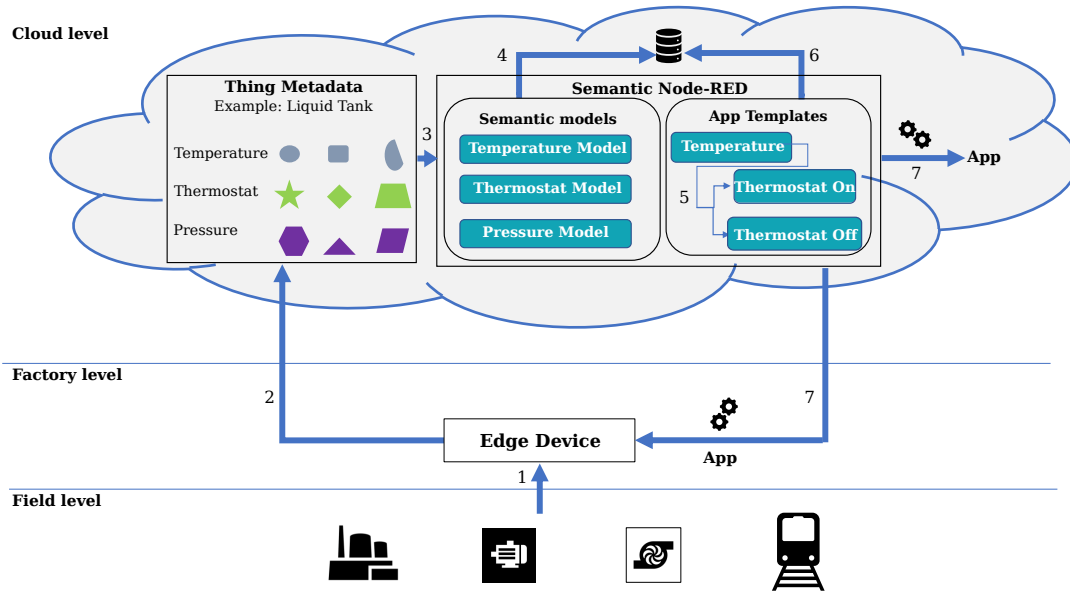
Cloud level

4

6

Thing Metadata
Example: Liquid Tank

Temperature

Thermostat

Pressure

3

Semantic Node-RED

Semantic models

Temperature Model

Thermostat Model

Pressure Model

App Templates

Temperature

5

Thermostat On

Thermostat Off

App

7

Factory level

2

7

Edge Device

App

1

Field level